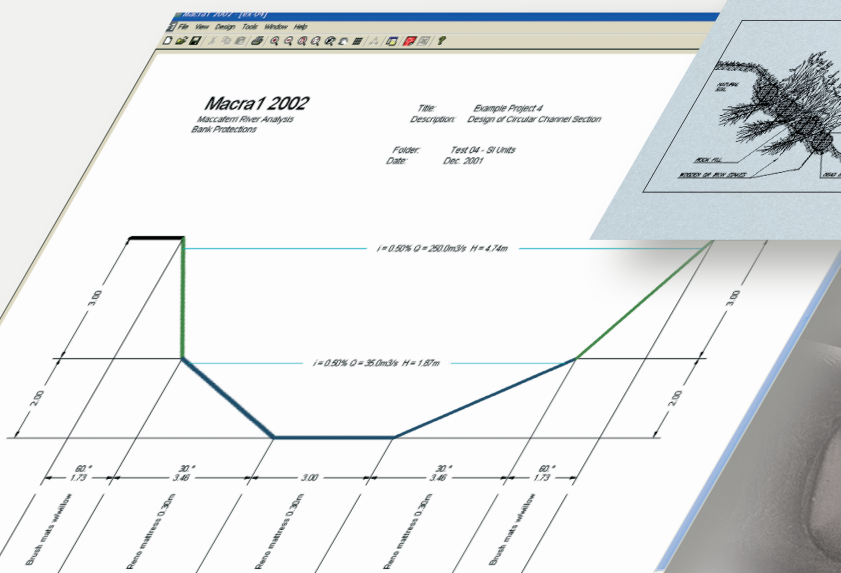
Macra1 2002 - [ex.04]
File View Design Tools Window Help

Macra1 2002
Maccaferri River Analysis
Bank Protections

Title: Example Project 4
Description: Design of Circular Channel Section

Folder: Test 04 - SI Units
Date: Dec. 2001

i = 0.50% Q = 250.0m3/s H = 4.74m

i = 0.50% Q = 35.0m3/s H = 1.87m

3.00
2.00
3.00
2.00

60.°
1.73
30.°
3.46
3.00
30.°
3.46
60.°
1.73

Brush mats w/willow
Reno mattress 0.30m
Reno mattress 0.30m
Reno mattress 0.30m
Brush mats w/willow

NATURAL SOIL
ROCK FILL
WOODEN OR IRON STAKES
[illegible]